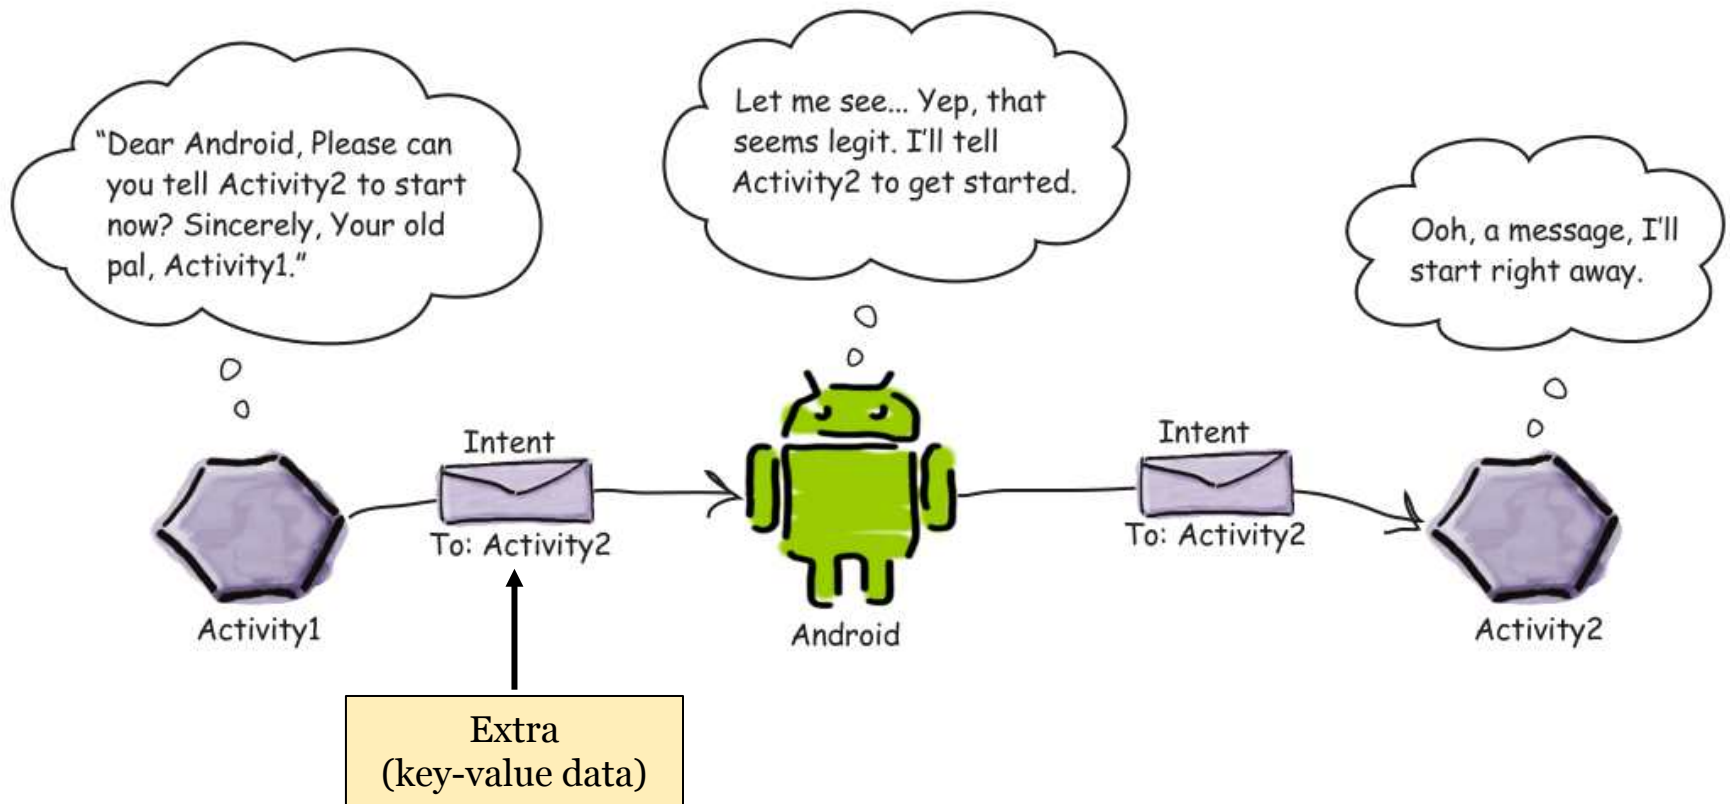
"Dear Android, Please can you tell Activity2 to start now? Sincerely, Your old pal, Activity1."

Let me see... Yep, that seems legit. I'll tell Activity2 to get started.

Ooh, a message, I'll start right away.

Intent

To: Activity2

Activity1

Android

Intent

To: Activity2

Activity2

Extra
(key-value data)